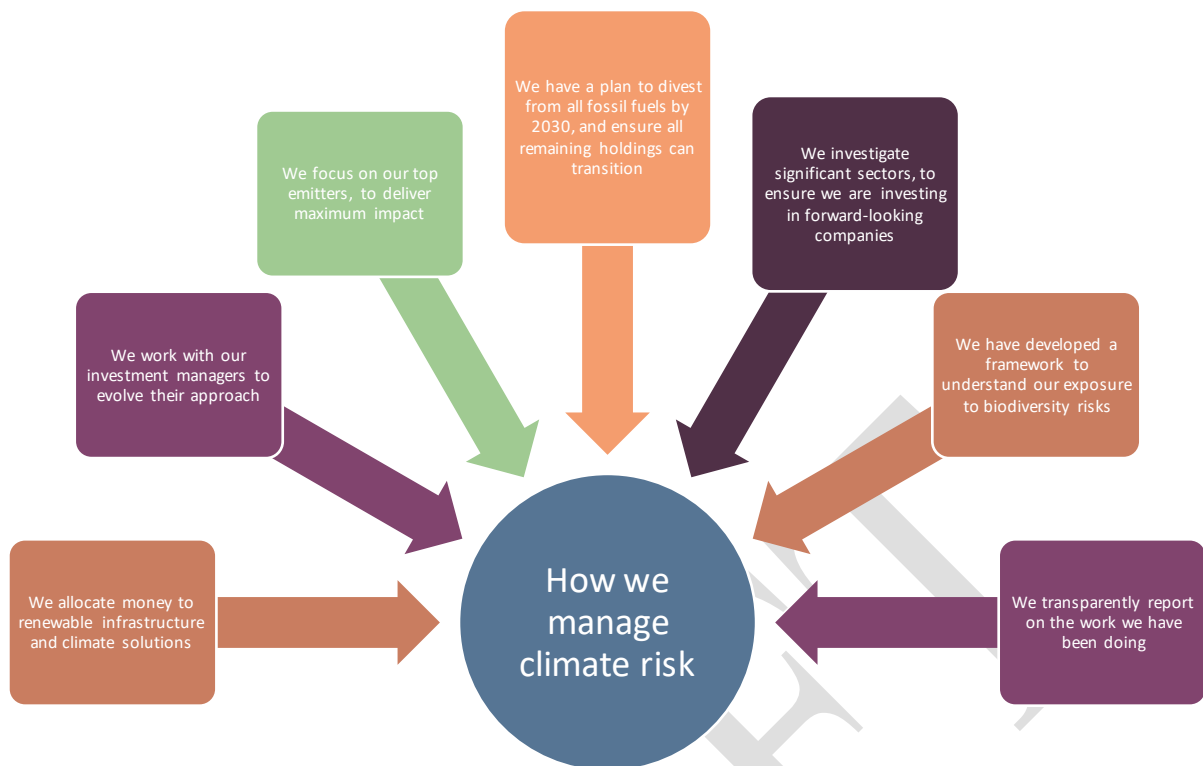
We have a plan to divest from all fossil fuels by 2030, and ensure all remaining holdings can transition

We focus on our top emitters, to deliver maximum impact

We investigate significant sectors, to ensure we are investing in forward-looking companies

We work with our investment managers to evolve their approach

We have developed a framework to understand our exposure to biodiversity risks

We allocate money to renewable infrastructure and climate solutions

How we manage climate risk

We transparently report on the work we have been doing